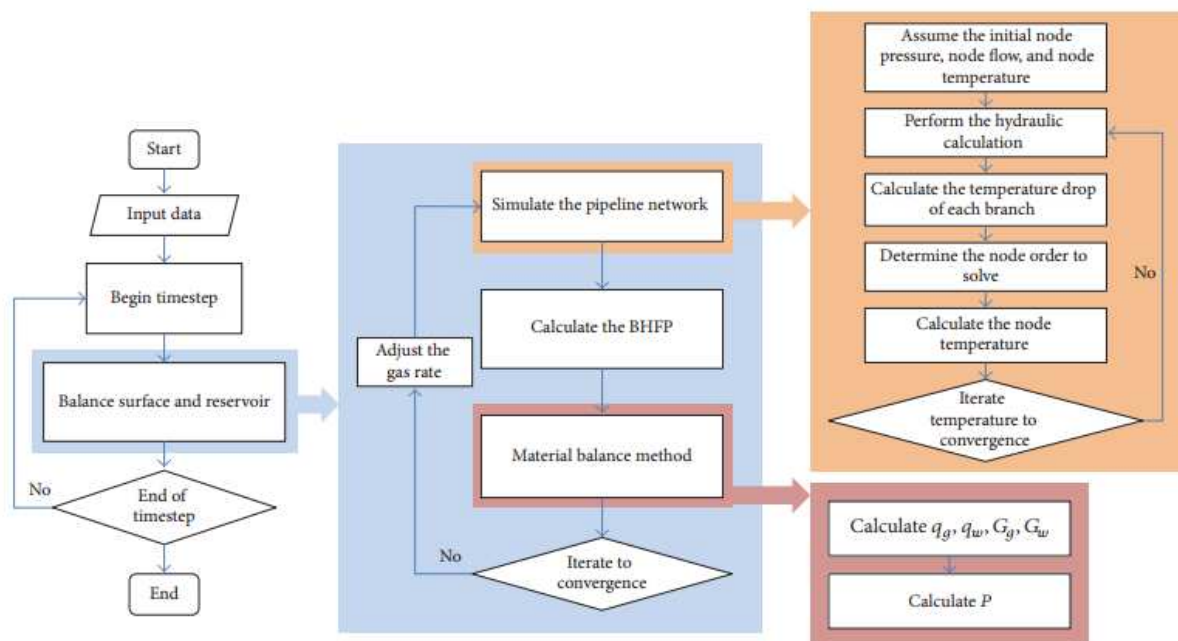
Start

Input data

Begin timestep

Balance surface and reservoir

No

End of timestep

End

Simulate the pipeline network

Calculate the BHFP

Adjust the gas rate

Material balance method

No

Iterate to convergence

Assume the initial node pressure, node flow, and node temperature

Perform the hydraulic calculation

Calculate the temperature drop of each branch

Determine the node order to solve

Calculate the node temperature

Iterate temperature to convergence

No

Calculate $q_g, q_w, G_g, G_w$

Calculate $P$